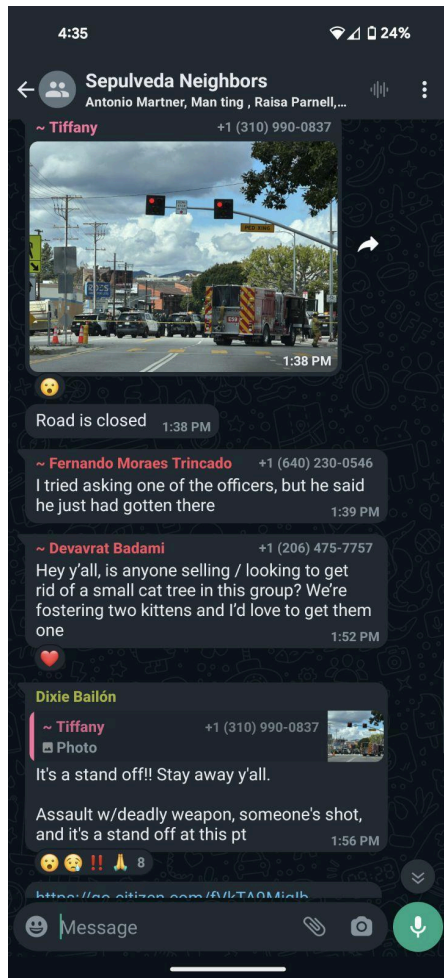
4:35 24%

Sepulveda Neighbors
Antonio Martner, Man ting , Raisa Parnell,...

~ Tiffany +1 (310) 990-0837

1:38 PM

😮

Road is closed 1:38 PM

~ Fernando Moraes Trincado +1 (640) 230-0546
I tried asking one of the officers, but he said he just had gotten there 1:39 PM

~ Devavrat Badami +1 (206) 475-7757
Hey y'all, is anyone selling / looking to get rid of a small cat tree in this group? We're fostering two kittens and I'd love to get them one 1:52 PM

❤️

Dixie Bailón
~ Tiffany +1 (310) 990-0837
Photo
It's a stand off!! Stay away y'all.

Assault w/deadly weapon, someone's shot, and it's a stand off at this pt 1:56 PM

😮 😢 ‼️ 🙏 8

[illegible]

Message